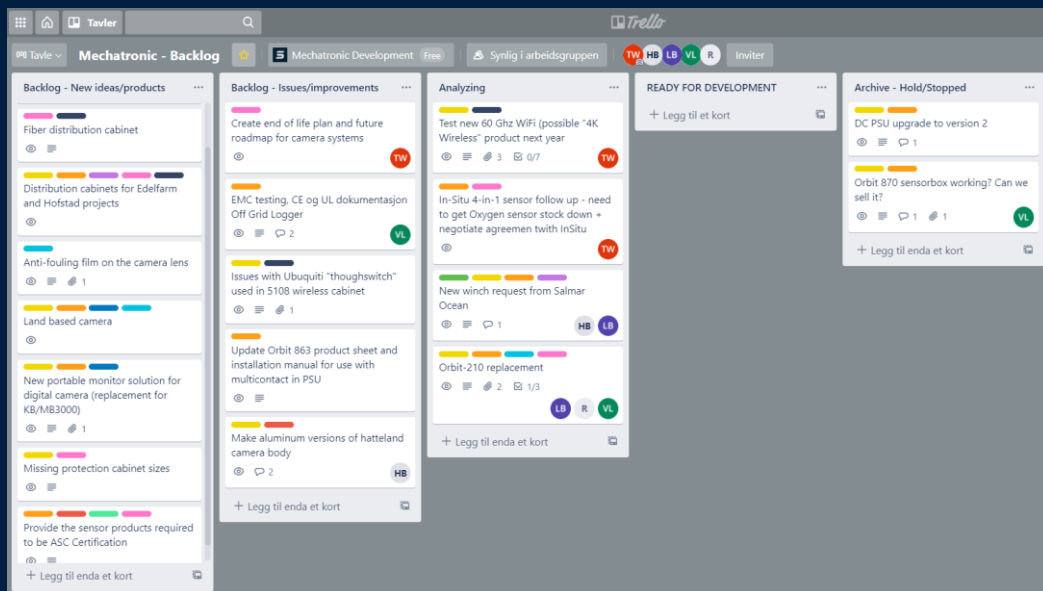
Tavler

Trello

Tavle

Mechatronic - Backlog

Mechatronic Development Free

Synlig i arbeidsgruppen

TW HB LB VL R

Inviter

Backlog - New ideas/products

Fiber distribution cabinet

Distribution cabinets for Edelfarm and Hofstad projects

Anti-fouling film on the camera lens

1

Land based camera

New portable monitor solution for digital camera (replacement for KB/MB3000)

1

Missing protection cabinet sizes

Provide the sensor products required to be ASC Certification

Legg til enda et kort

Backlog - Issues/improvements

Create end of life plan and future roadmap for camera systems

TW

EMC testing, CE og UL dokumentasjon Off Grid Logger

2

VL

Issues with Ubuquiti "thoughswitch" used in 5108 wireless cabinet

1

Update Orbit 863 product sheet and installation manual for use with multicontact in PSU

Make aluminum versions of hatteland camera body

2

HB

Legg til enda et kort

Analyzing

Test new 60 Ghz WiFi (possible "4K Wireless" product next year

3 0/7

TW

In-Situ 4-in-1 sensor follow up - need to get Oxygen sensor stock down + negotiate agreemen twith InSitu

TW

New winch request from Salmar Ocean

1

HB LB

Orbit-210 replacement

2 1/3

LB R VL

Legg til enda et kort

READY FOR DEVELOPMENT

Legg til et kort

Archive - Hold/Stopped

DC PSU upgrade to version 2

1

Orbit 870 sensorbox working? Can we sell it?

1 1

VL

Legg til enda et kort